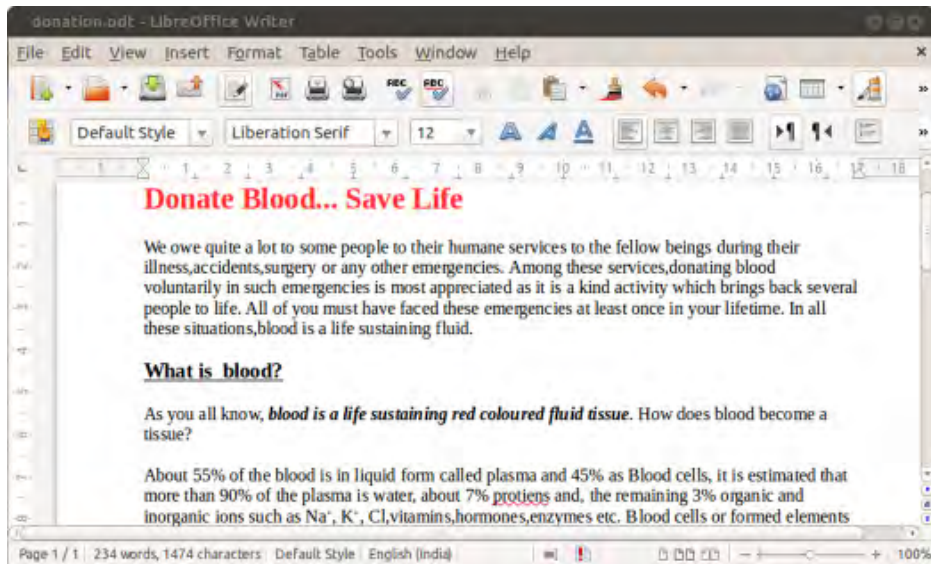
donation.odt - LibreOffice Writer

File Edit View Insert Format Table Tools Window Help

Default Style | Liberation Serif | 12

Donate Blood... Save Life

We owe quite a lot to some people to their humane services to the fellow beings during their illness,accidents,surgery or any other emergencies. Among these services,donating blood voluntarily in such emergencies is most appreciated as it is a kind activity which brings back several people to life. All of you must have faced these emergencies at least once in your lifetime. In all these situations,blood is a life sustaining fluid.

What is blood?

As you all know, blood is a life sustaining red coloured fluid tissue. How does blood become a tissue?

About 55% of the blood is in liquid form called plasma and 45% as Blood cells, it is estimated that more than 90% of the plasma is water, about 7% protiens and, the remaining 3% organic and inorganic ions such as $Na^+$, $K^+$, Cl,vitamins,hormones,enzymes etc. Blood cells or formed elements

Page 1 / 1 | 234 words, 1474 characters | Default Style | English (India) | 100%